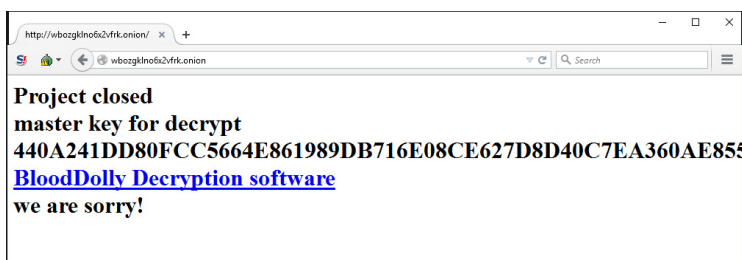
http://wbozgklno6x2vfrk.onion/ ×
+
wbozgklno6x2vfrk.onion
Search

Project closed
master key for decrypt
440A241DD80FCC5664E861989DB716E08CE627D8D40C7EA360AE855
BloodDolly Decryption software
we are sorry!